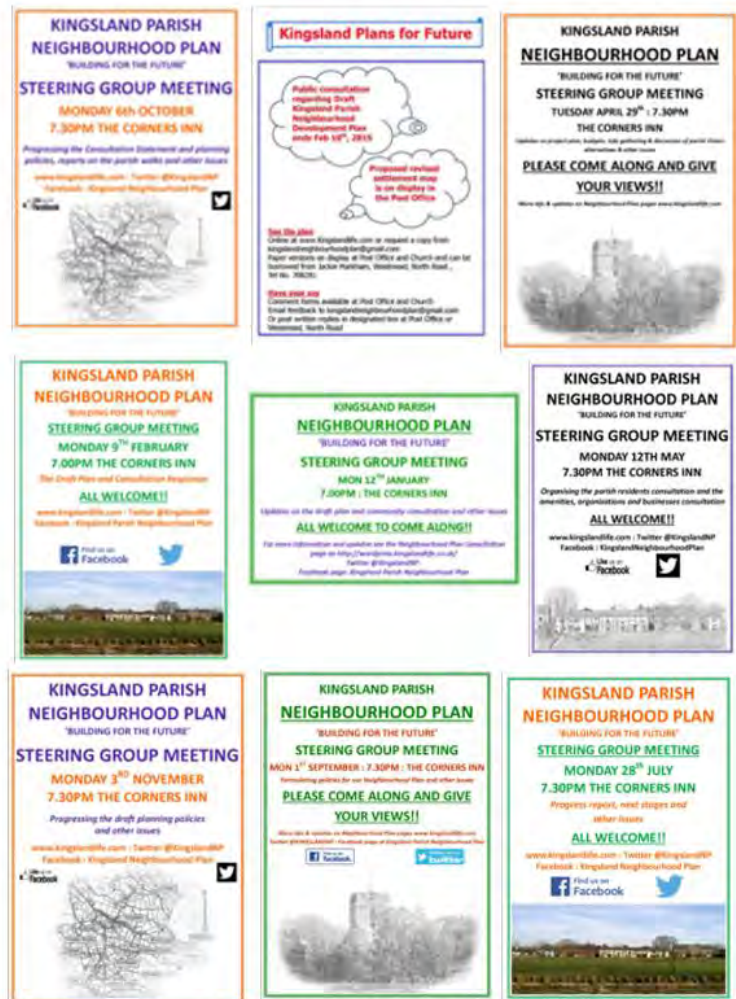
KINGSLAND PARISH
NEIGHBOURHOOD PLAN
"BUILDING FOR THE FUTURE"
STEERING GROUP MEETING
MONDAY 6th OCTOBER
7.30PM THE CORNERS INN

Progressing the Consultation Statement and planning policies, reports on the parish walks and other issues

www.kingslandlife.com : Twitter @KingslandNP
Facebook : Kingsland Neighbourhood Plan

Kingsland Plans for Future

Public consultation regarding Draft Kingsland Parish Neighbourhood Development Plan ends Feb 13th, 2015

Proposed revised settlement map is on display in the Post Office

See the plan
Online at www.Kingslandlife.com or request a copy from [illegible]
Paper versions on display at Post Office and Church and can be borrowed from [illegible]

Have your say
Comment forms available at Post Office and Church
Email feedback to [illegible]
Or post written replies in designated box at Post Office or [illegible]

KINGSLAND PARISH
NEIGHBOURHOOD PLAN
"BUILDING FOR THE FUTURE"
STEERING GROUP MEETING
TUESDAY APRIL 29th : 7.30PM
THE CORNERS INN
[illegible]
PLEASE COME ALONG AND GIVE YOUR VIEWS!!
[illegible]

KINGSLAND PARISH
NEIGHBOURHOOD PLAN
"BUILDING FOR THE FUTURE"
STEERING GROUP MEETING
MONDAY 9TH FEBRUARY
7.00PM THE CORNERS INN
The Draft Plan and Consultation Responses
ALL WELCOME!!
www.kingslandlife.com : Twitter @KingslandNP
Facebook : Kingsland Parish Neighbourhood Plan
Find us on Facebook

KINGSLAND PARISH
NEIGHBOURHOOD PLAN
"BUILDING FOR THE FUTURE"
STEERING GROUP MEETING
MON 12TH JANUARY
7.00PM : THE CORNERS INN
Updates on the draft plan and community consultation and other issues
ALL WELCOME TO COME ALONG!!
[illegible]

KINGSLAND PARISH
NEIGHBOURHOOD PLAN
"BUILDING FOR THE FUTURE"
STEERING GROUP MEETING
MONDAY 12TH MAY
7.30PM THE CORNERS INN
Organising the parish residents consultation and the amenities, organisations and businesses consultation
ALL WELCOME!!
www.kingslandlife.com : Twitter @KingslandNP
Facebook : KingslandNeighbourhoodPlan

KINGSLAND PARISH
NEIGHBOURHOOD PLAN
"BUILDING FOR THE FUTURE"
STEERING GROUP MEETING
MONDAY 3RD NOVEMBER
7.30PM THE CORNERS INN
Progressing the draft planning policies and other issues
www.kingslandlife.com : Twitter @KingslandNP
Facebook : Kingsland Neighbourhood Plan

KINGSLAND PARISH
NEIGHBOURHOOD PLAN
"BUILDING FOR THE FUTURE"
STEERING GROUP MEETING
MON 1ST SEPTEMBER : 7.30PM : THE CORNERS INN
Formulating policies for our Neighbourhood Plan and other issues
PLEASE COME ALONG AND GIVE YOUR VIEWS!!
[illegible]

KINGSLAND PARISH
NEIGHBOURHOOD PLAN
"BUILDING FOR THE FUTURE"
STEERING GROUP MEETING
MONDAY 28th JULY
7.30PM THE CORNERS INN
Progress report, next stages and other issues
ALL WELCOME!!
www.kingslandlife.com : Twitter @KingslandNP
Facebook : Kingsland Neighbourhood Plan
Find us on Facebook